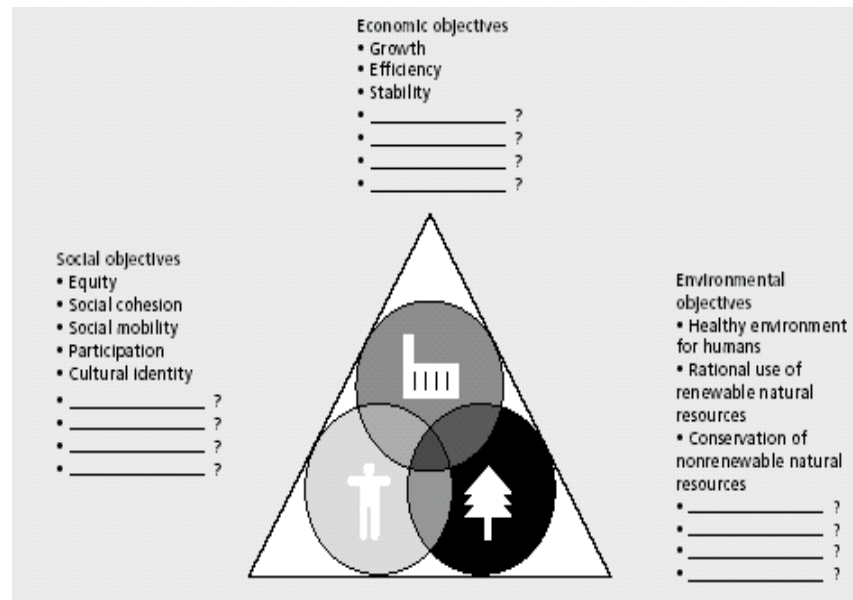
Economic objectives
• Growth
• Efficiency
• Stability
• ______________ ?
• ______________ ?
• ______________ ?
• ______________ ?

Social objectives
• Equity
• Social cohesion
• Social mobility
• Participation
• Cultural identity
• ______________ ?
• ______________ ?
• ______________ ?
• ______________ ?

Environmental objectives
• Healthy environment for humans
• Rational use of renewable natural resources
• Conservation of nonrenewable natural resources
• ______________ ?
• ______________ ?
• ______________ ?
• ______________ ?